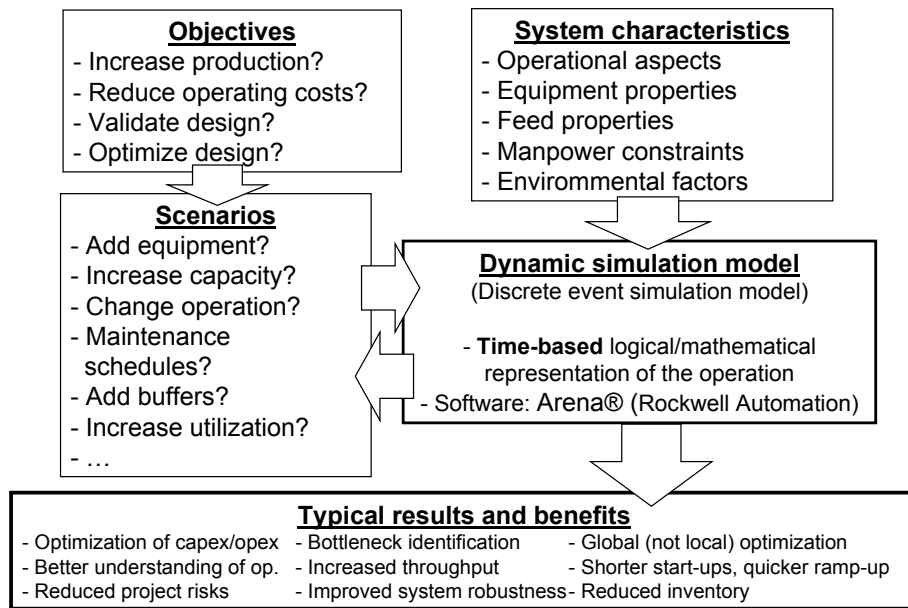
Objectives
- Increase production?
- Reduce operating costs?
- Validate design?
- Optimize design?

System characteristics
- Operational aspects
- Equipment properties
- Feed properties
- Manpower constraints
- Environmental factors

Scenarios
- Add equipment?
- Increase capacity?
- Change operation?
- Maintenance schedules?
- Add buffers?
- Increase utilization?
- …

Dynamic simulation model
(Discrete event simulation model)

- Time-based logical/mathematical representation of the operation
- Software: Arena® (Rockwell Automation)

Typical results and benefits
- Optimization of capex/opex
- Bottleneck identification
- Global (not local) optimization
- Better understanding of op.
- Increased throughput
- Shorter start-ups, quicker ramp-up
- Reduced project risks
- Improved system robustness
- Reduced inventory